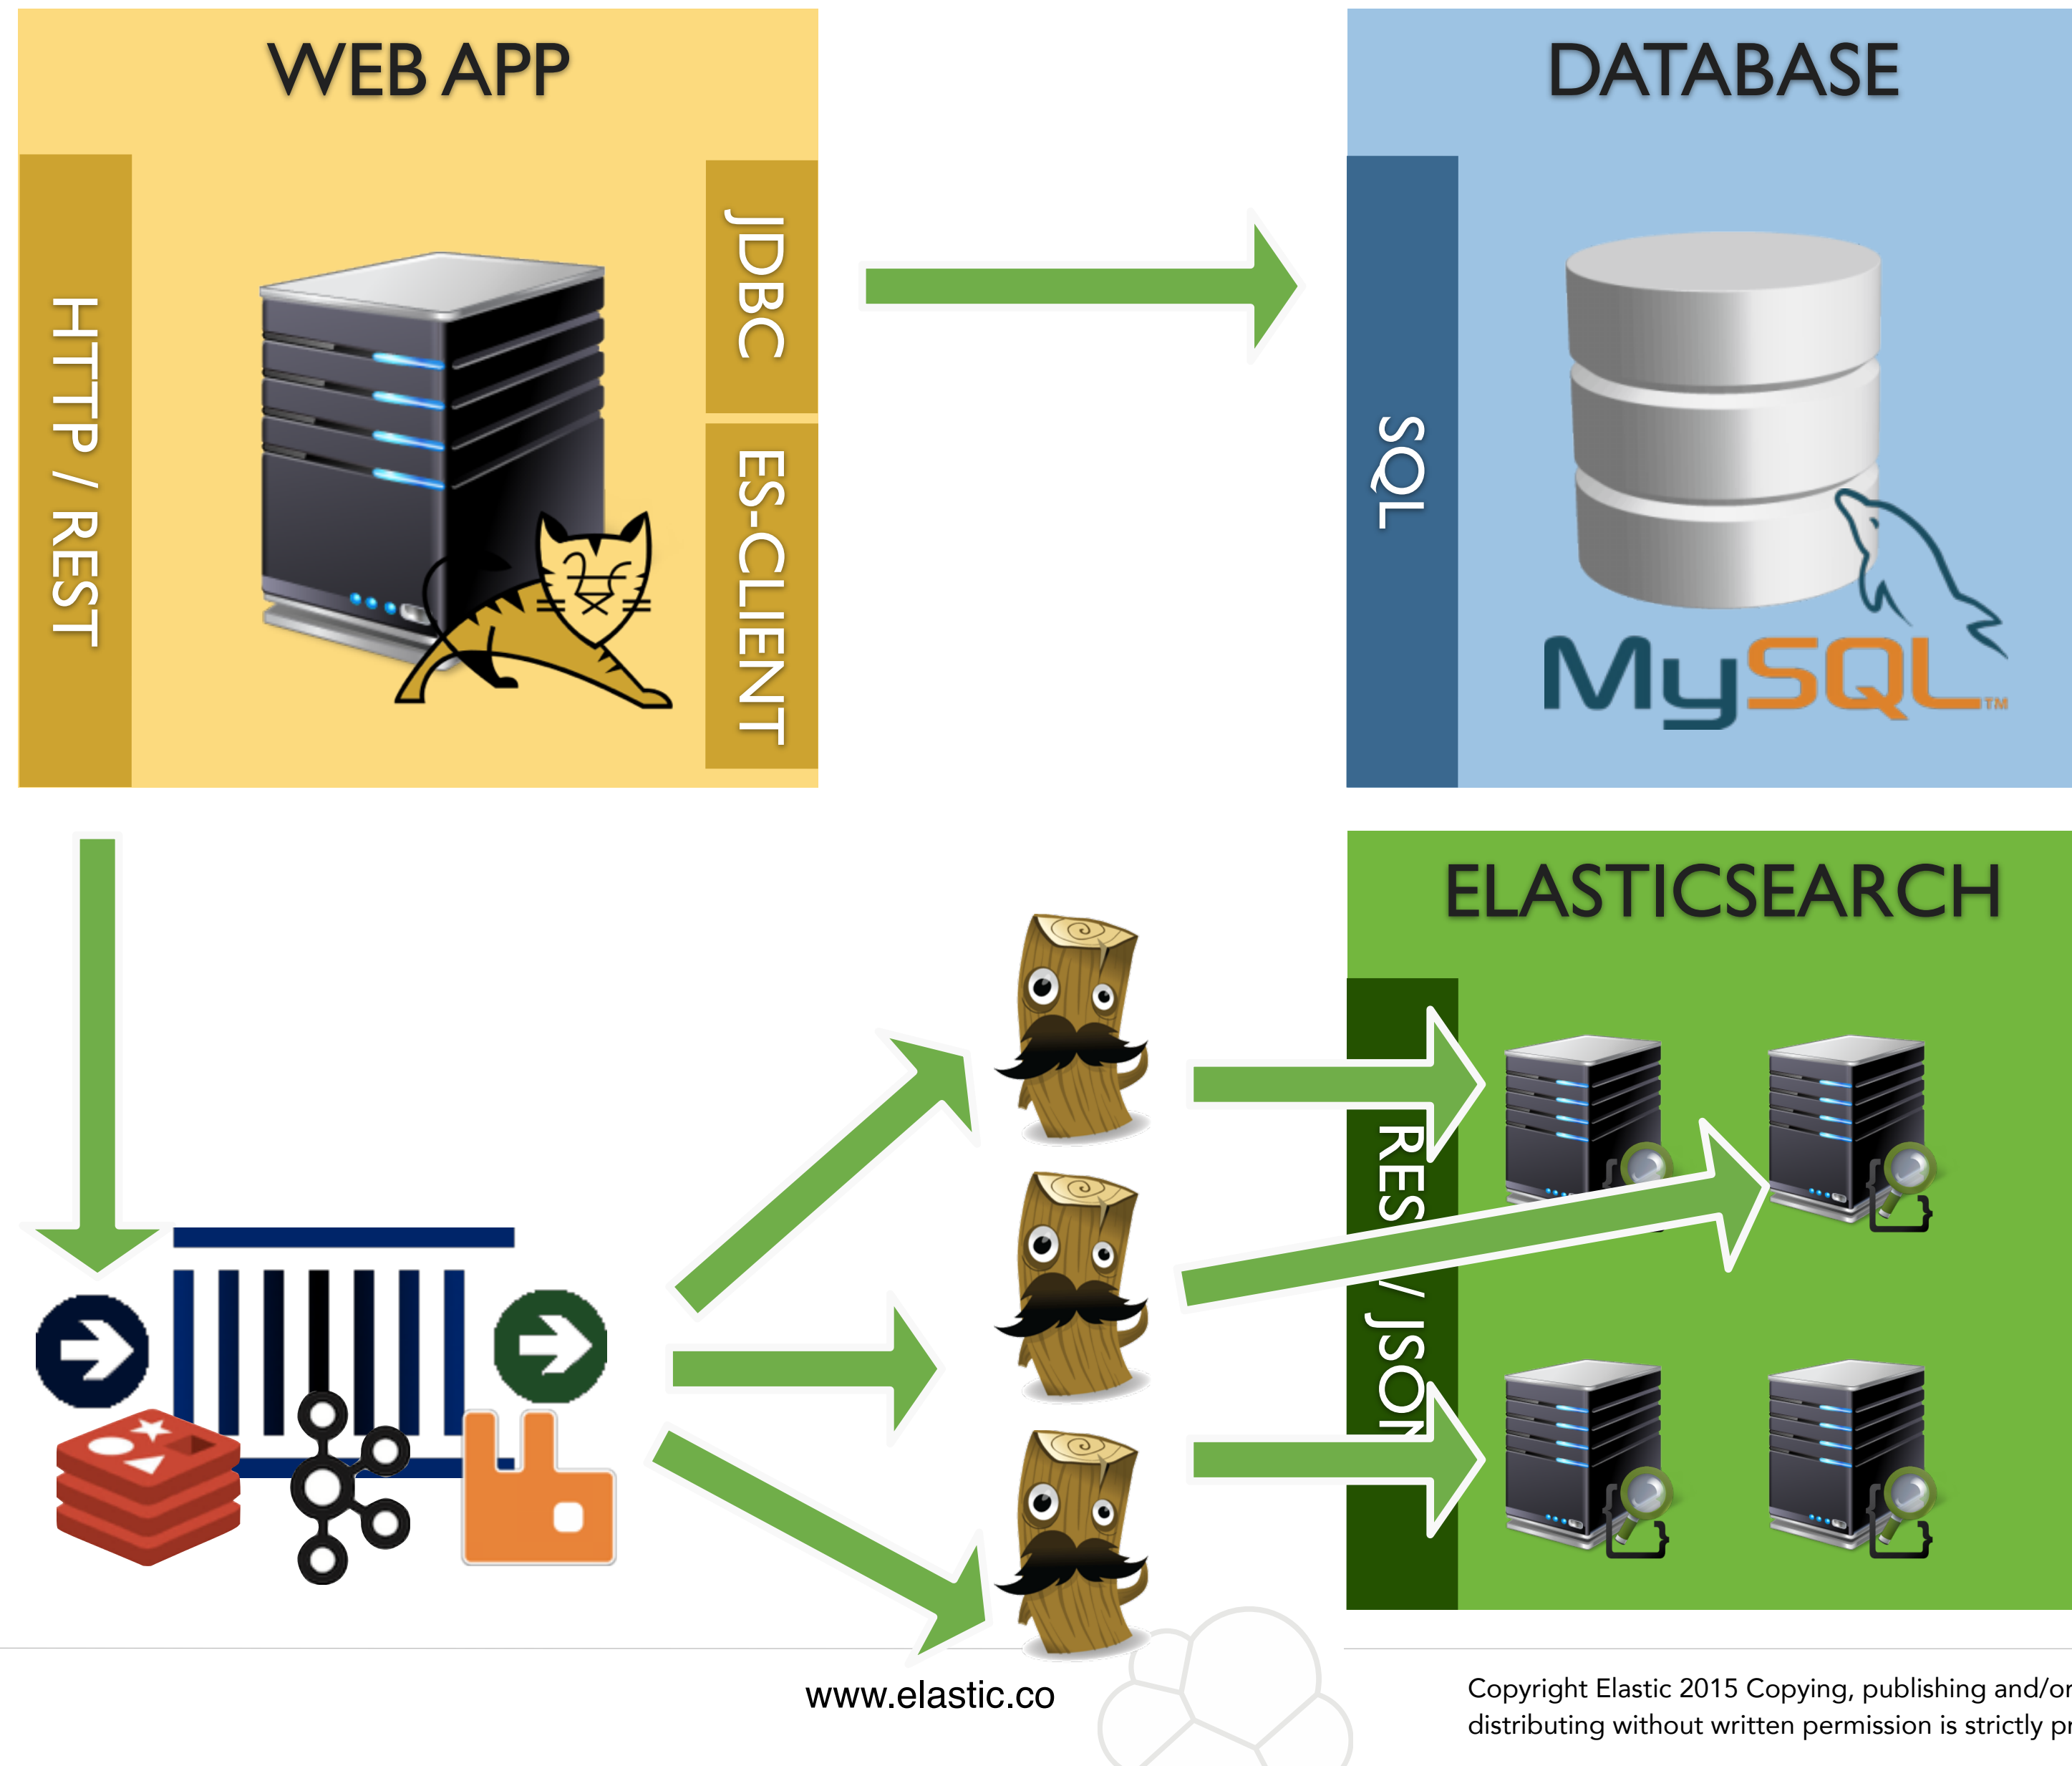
WEB APP

HTTP / REST

JDBC

ES-CLIENT

DATABASE

SQL

MySQL™

ELASTICSEARCH

RES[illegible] / JSON

www.elastic.co

Copyright Elastic 2015 Copying, publishing and/or distributing without written permission is strictly pr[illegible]